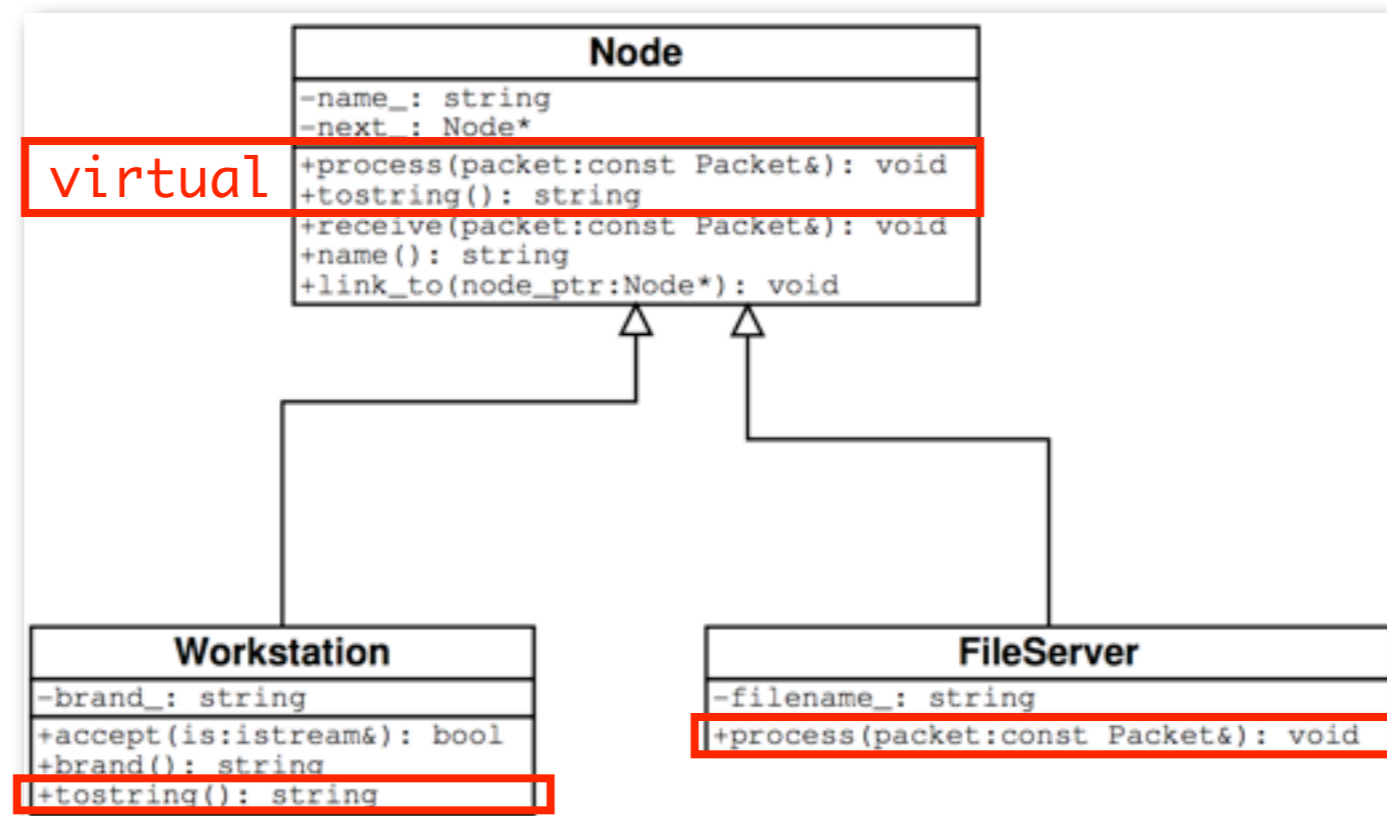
Node
-name_: string
-next_: Node*
virtual
+process(packet:const Packet&): void
+tostring(): string
+receive(packet:const Packet&): void
+name(): string
+link_to(node_ptr:Node*): void

Workstation
-brand_: string
+accept(is:istream&): bool
+brand(): string
+tostring(): string

FileServer
-filename_: string
+process(packet:const Packet&): void